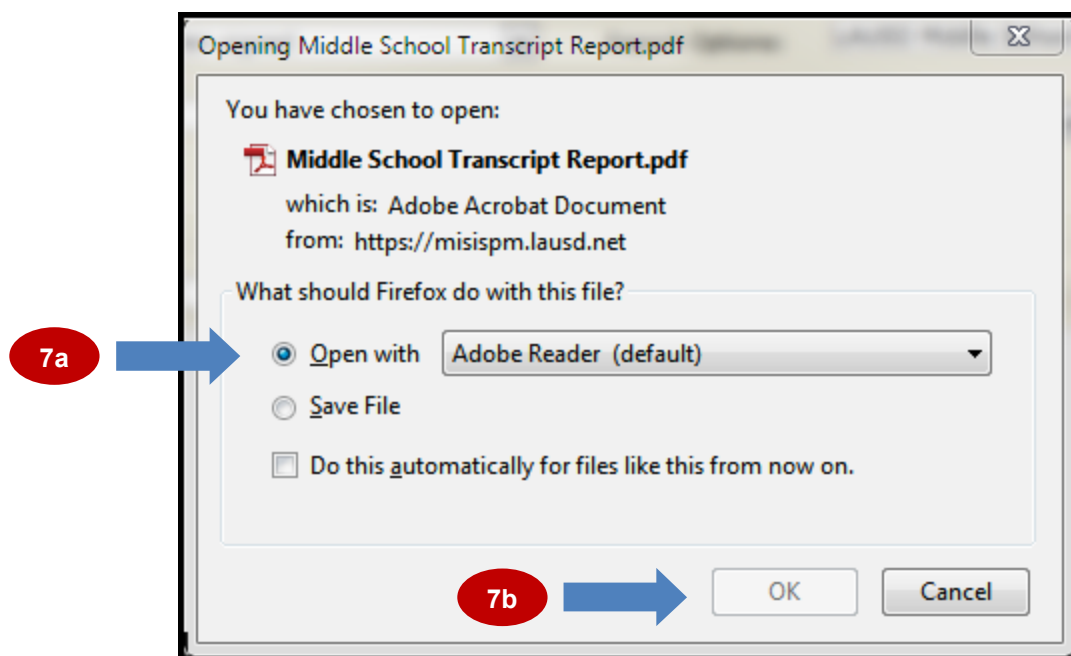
Opening Middle School Transcript Report.pdf

You have chosen to open:

Middle School Transcript Report.pdf

which is: Adobe Acrobat Document

from: https://misispm.lausd.net

What should Firefox do with this file?

7a

Open with Adobe Reader (default)

Save File

Do this automatically for files like this from now on.

7b

OK

Cancel